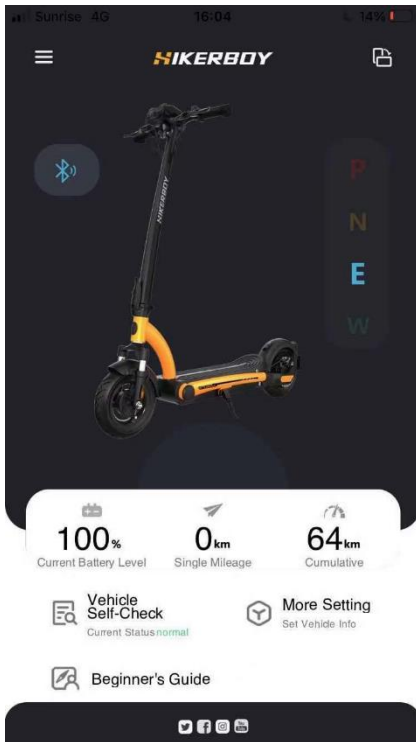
Sunrise 4G 16:04 14%

HIKERBOY

HIKERBOY

P
N
E
W

100%
Current Battery Level

0km
Single Mileage

64km
Cumulative

Vehicle Self-Check
Current Status normal

More Setting
Set Vehicle Info

Beginner's Guide